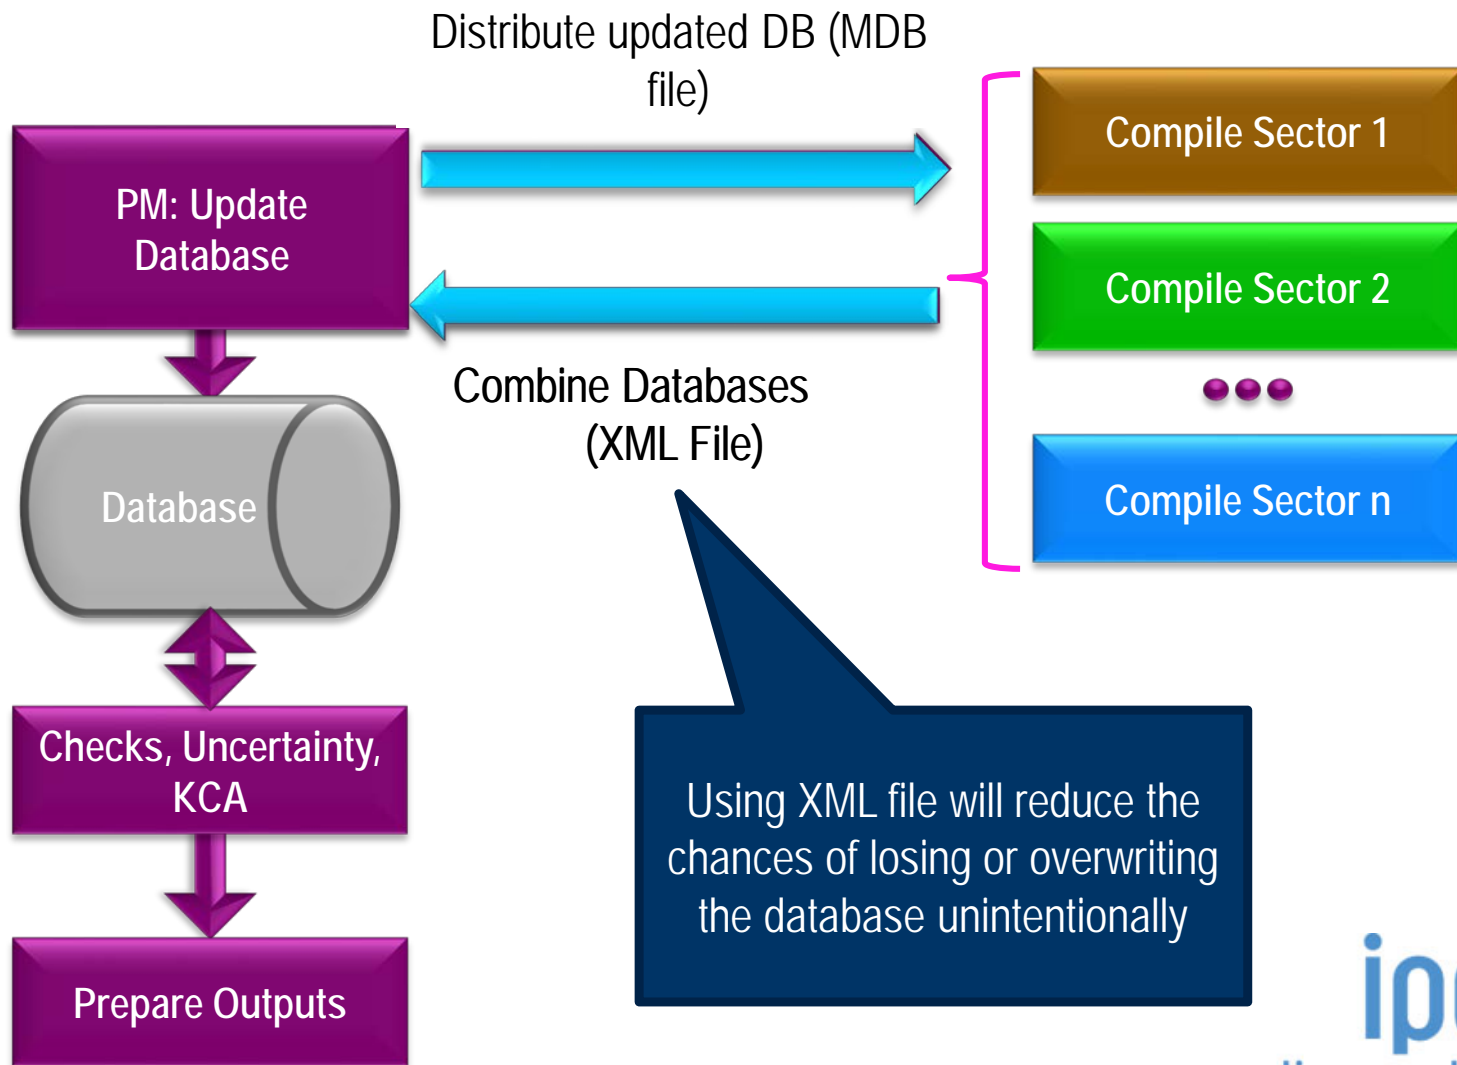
Distribute updated DB (MDB file)

PM: Update Database

Compile Sector 1

Compile Sector 2

Compile Sector n

Combine Databases (XML File)

Database

Checks, Uncertainty, KCA

Prepare Outputs

Using XML file will reduce the chances of losing or overwriting the database unintentionally

ip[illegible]